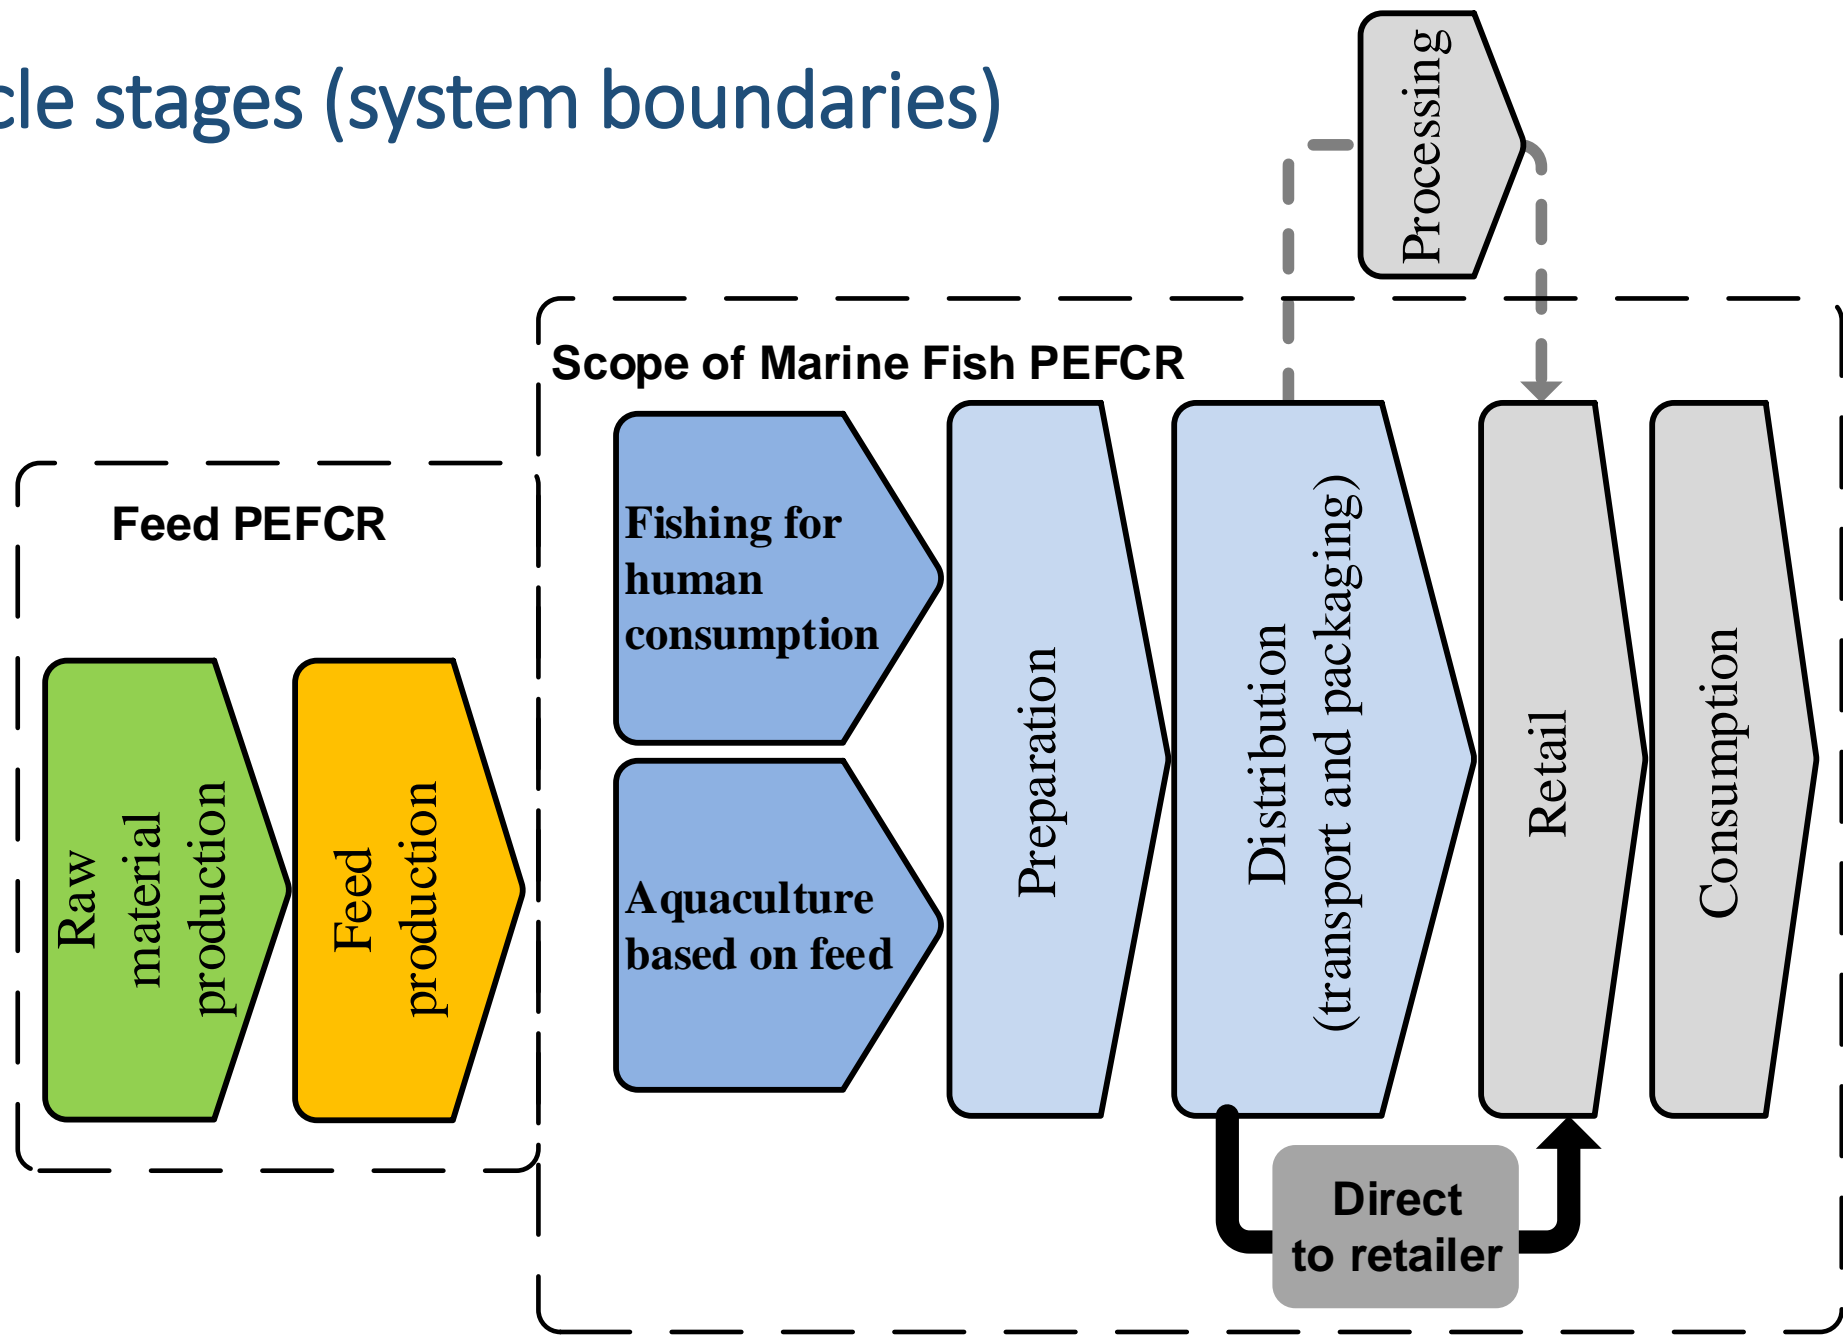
cle stages (system boundaries)

Processing

Scope of Marine Fish PEFCR

Feed PEFCR

Raw material production

Feed production

Fishing for human consumption

Aquaculture based on feed

Preparation

Distribution (transport and packaging)

Retail

Consumption

Direct to retailer